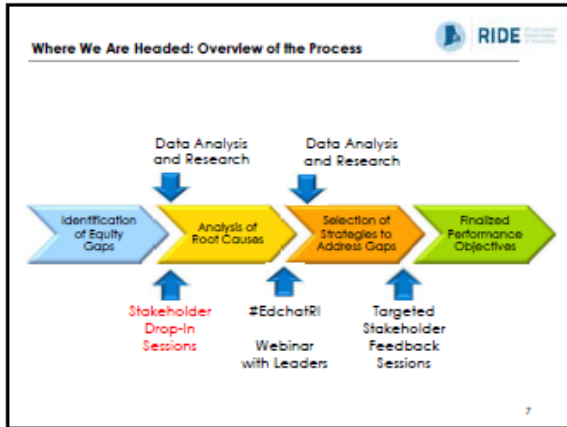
Where We Are Headed: Overview of the Process

RIDE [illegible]

Data Analysis and Research

Data Analysis and Research

Identification of Equity Gaps

Analysis of Root Causes

Selection of Strategies to Address Gaps

Finalized Performance Objectives

Stakeholder Drop-In Sessions

#EdchatRI

Webinar with Leaders

Targeted Stakeholder Feedback Sessions

7